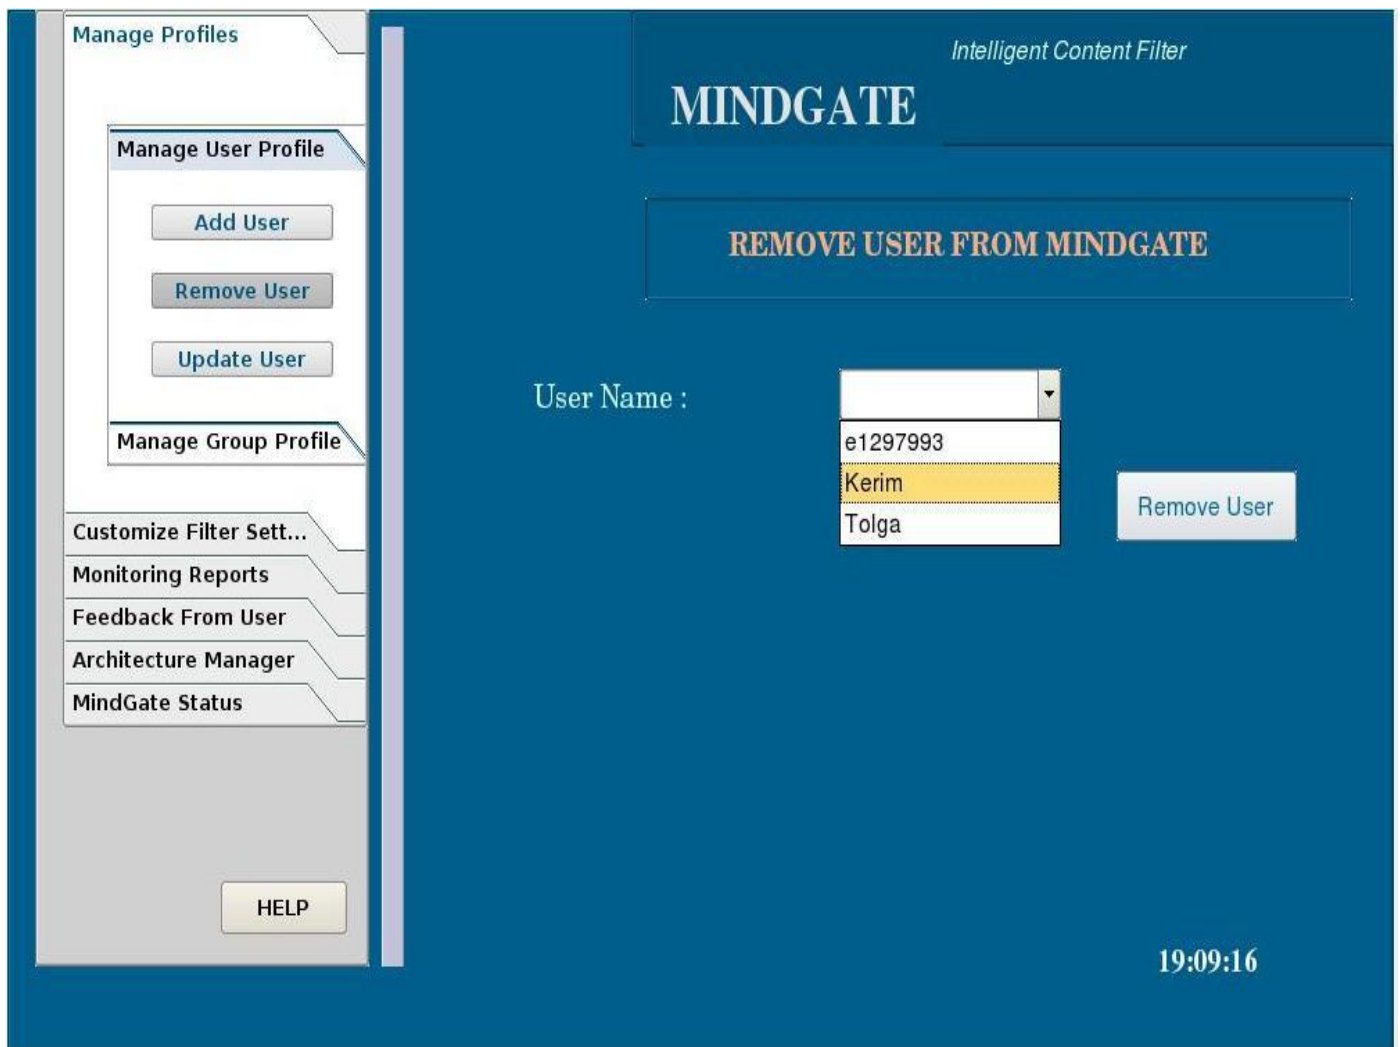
Manage Profiles

Manage User Profile

Add User

Remove User

Update User

Manage Group Profile

Customize Filter Sett...

Monitoring Reports

Feedback From User

Architecture Manager

MindGate Status

HELP

Intelligent Content Filter

MINDGATE

REMOVE USER FROM MINDGATE

User Name :

e1297993

Kerim

Tolga

Remove User

19:09:16